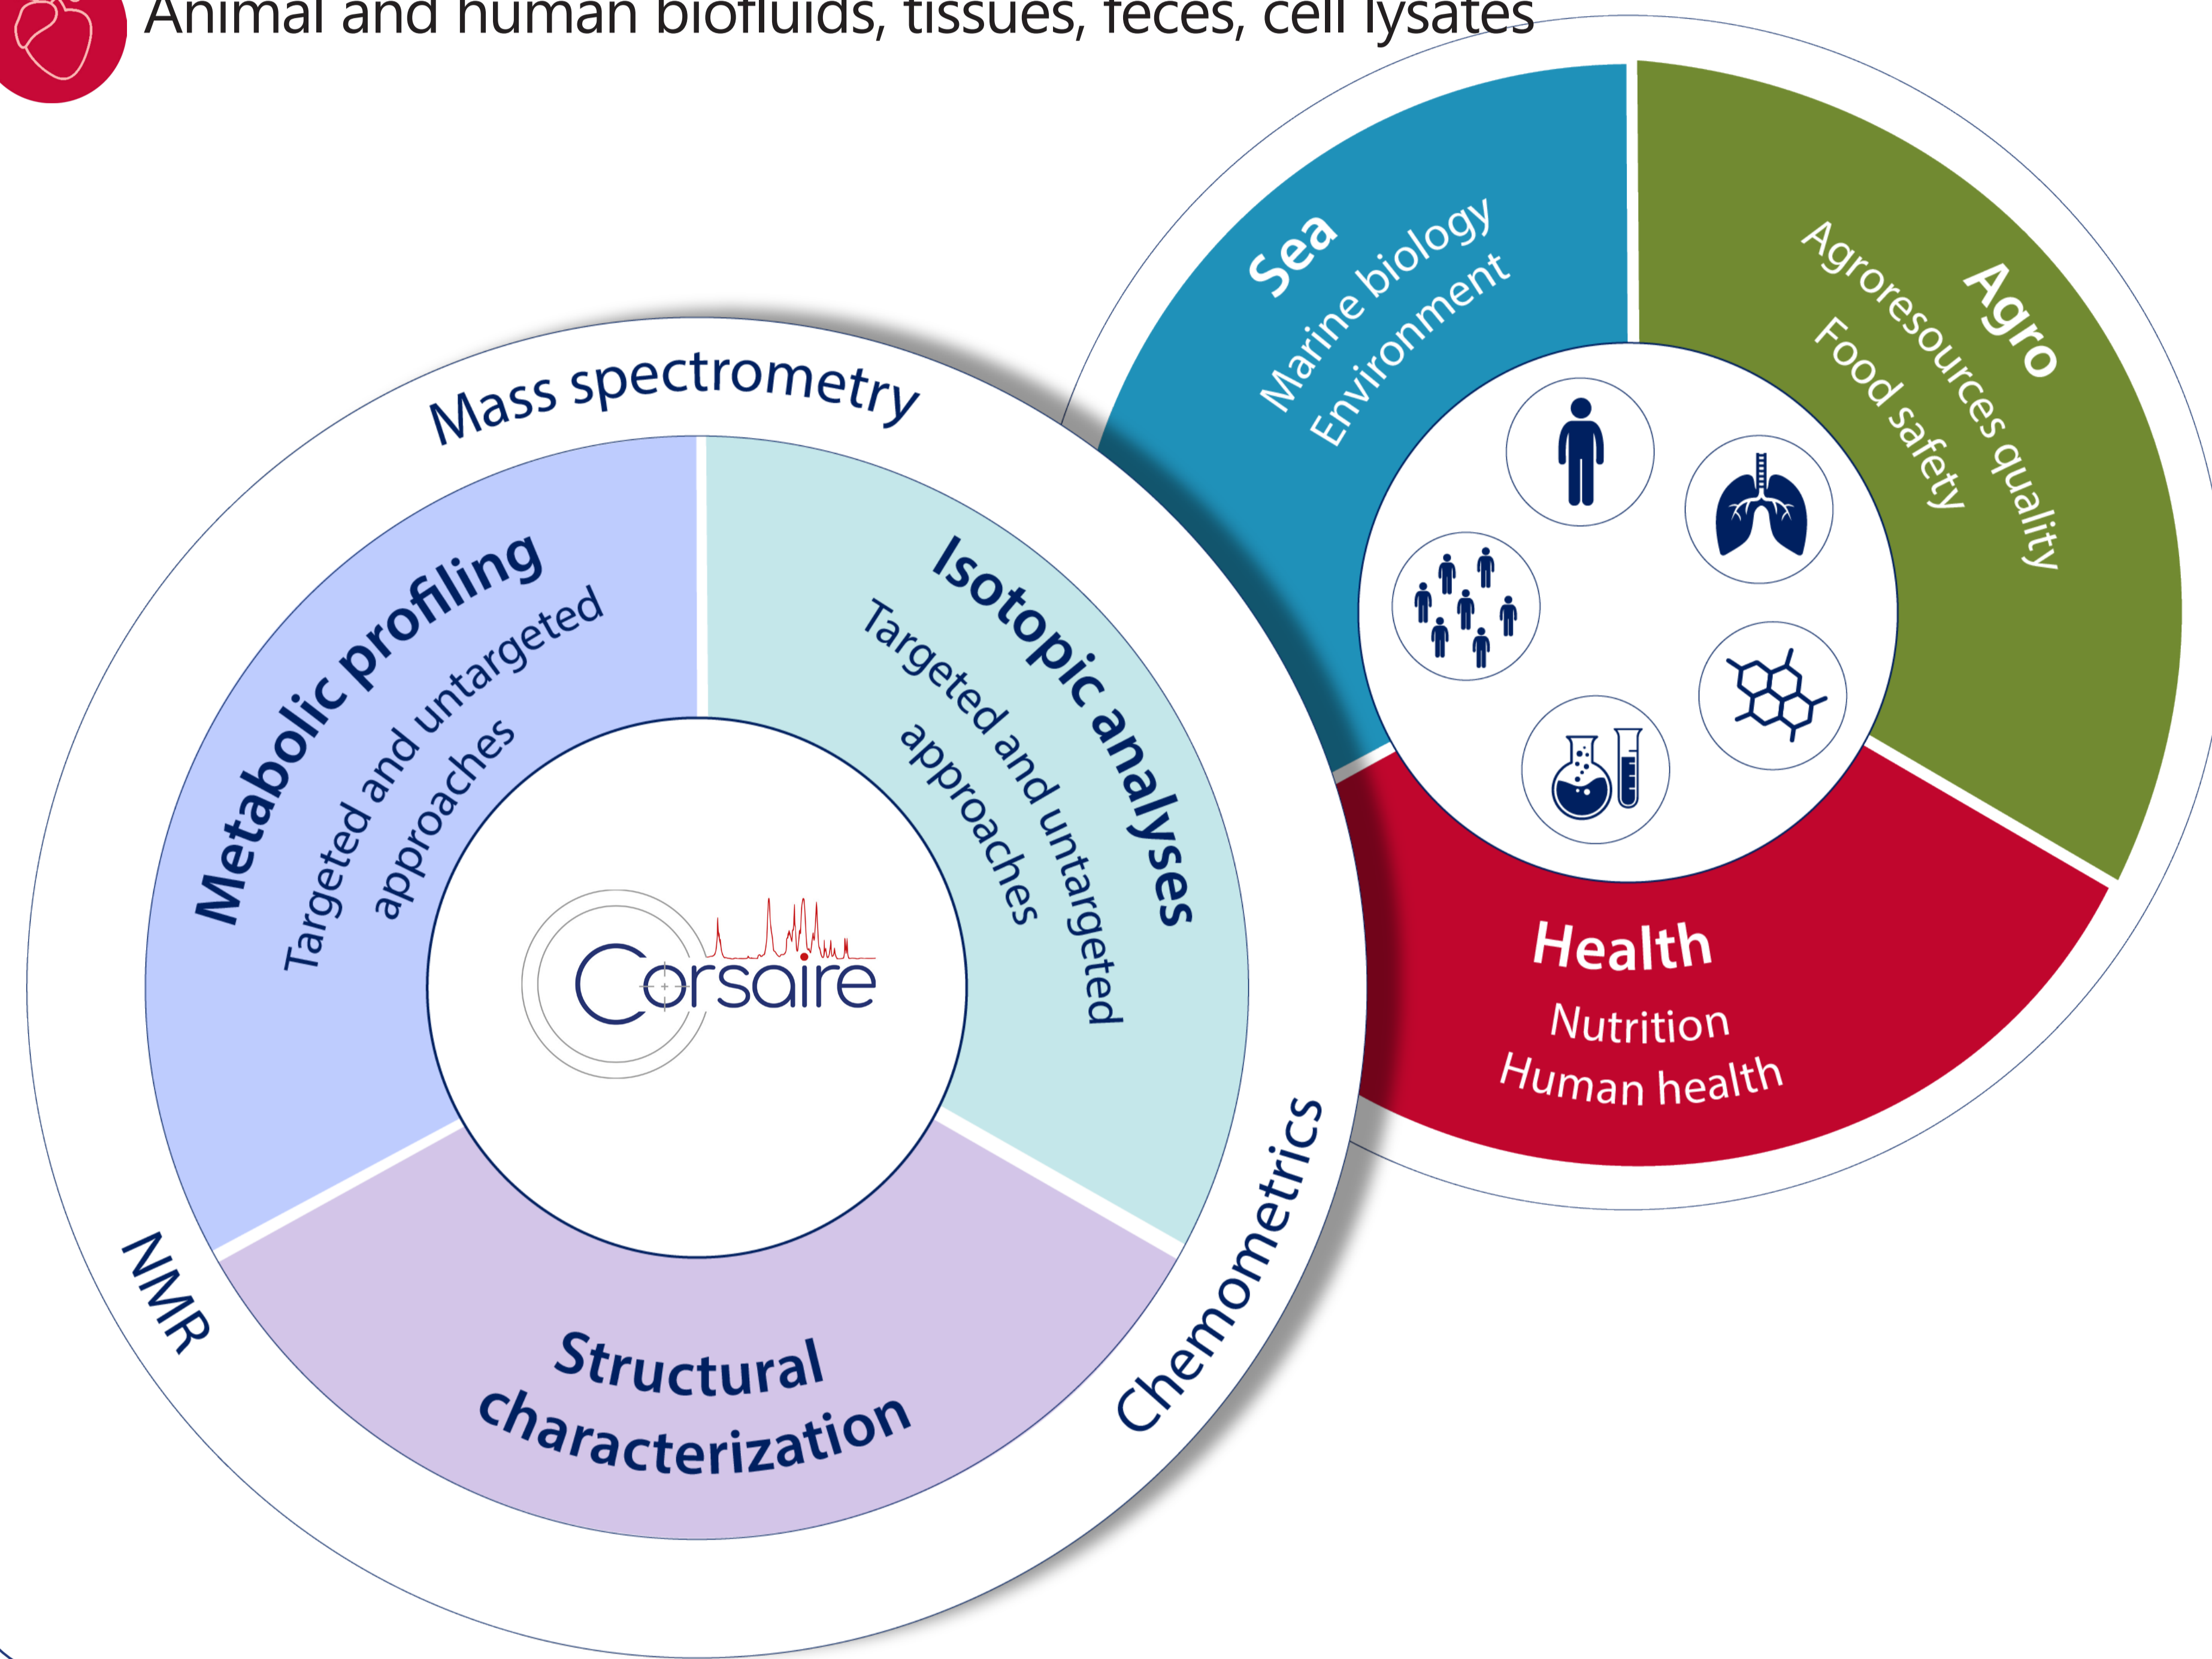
Animal and human biofluids, tissues, feces, cell lysates

Sea
Marine biology
Environment

Agro
Agroresources quality
Food safety

Health
Nutrition
Human health

Mass spectrometry

Metabolic profiling
Targeted and untargeted approaches

Isotopic analyses
Targeted and untargeted approaches

Corsaire

Structural characterization

NMR

Chemometrics